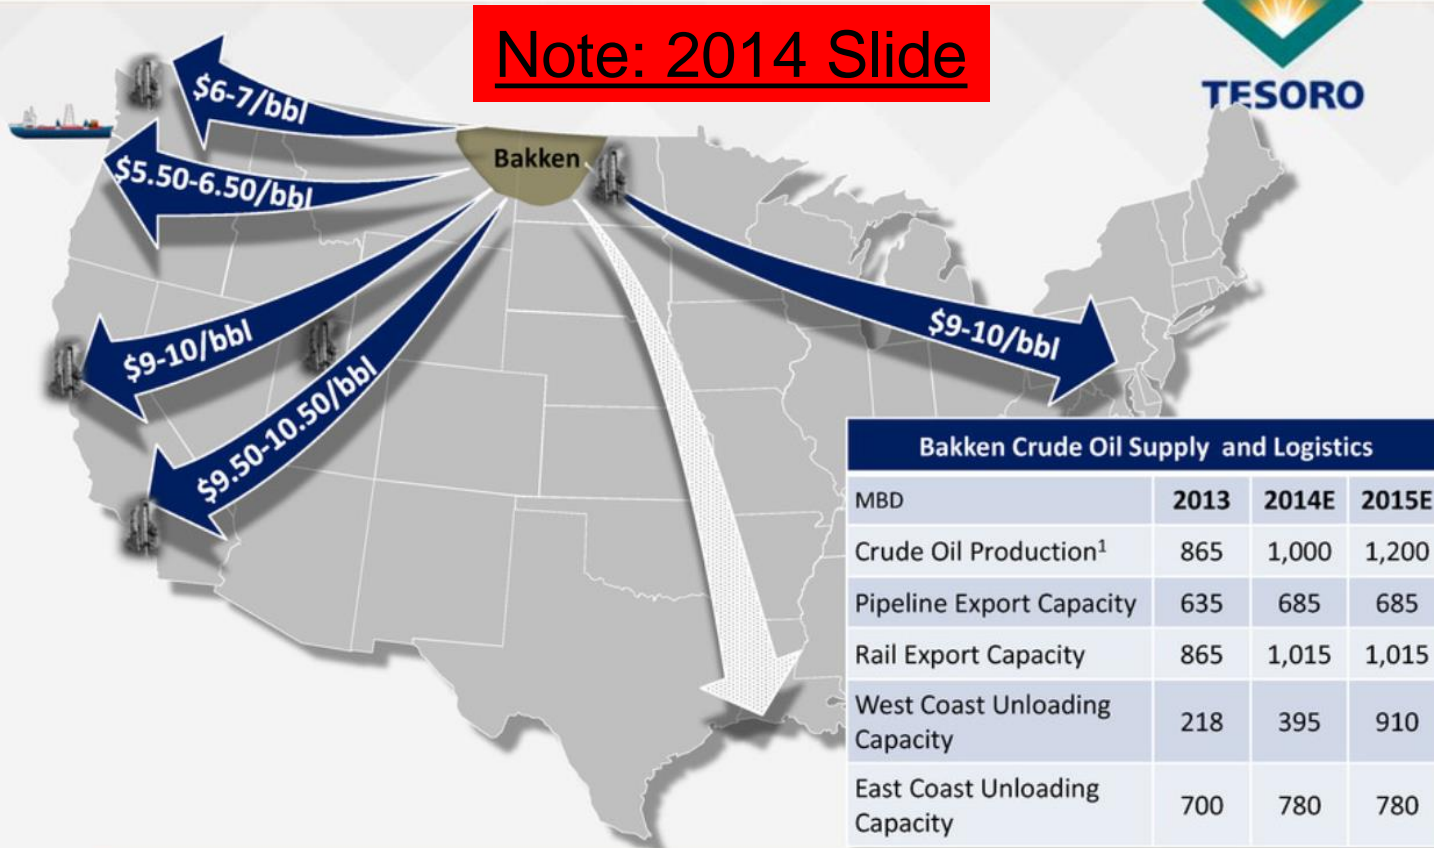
Note: 2014 Slide

TESORO

Bakken

$6-7/bbl

$5.50-6.50/bbl

$9-10/bbl

$9.50-10.50/bbl

$9-10/bbl

Bakken Crude Oil Supply and Logistics

| MBD | 2013 | 2014E | 2015E |
|---|---|---|---|
| Crude Oil Production$^1$ | 865 | 1,000 | 1,200 |
| Pipeline Export Capacity | 635 | 685 | 685 |
| Rail Export Capacity | 865 | 1,015 | 1,015 |
| West Coast Unloading Capacity | 218 | 395 | 910 |
| East Coast Unloading Capacity | 700 | 780 | 780 |